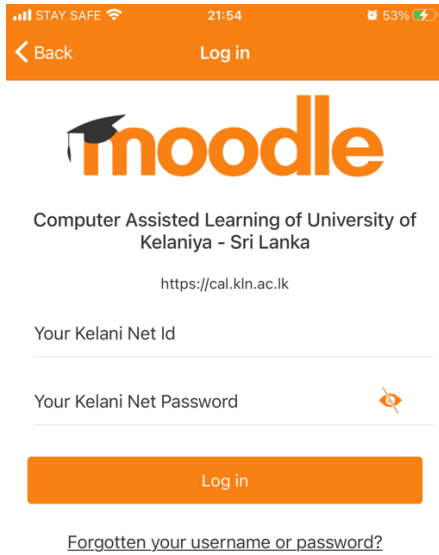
STAY SAFE 21:54 53%

Back Log in

moodle

Computer Assisted Learning of University of Kelaniya - Sri Lanka

https://cal.kln.ac.lk

Your Kelani Net Id

Your Kelani Net Password

Log in

Forgotten your username or password?